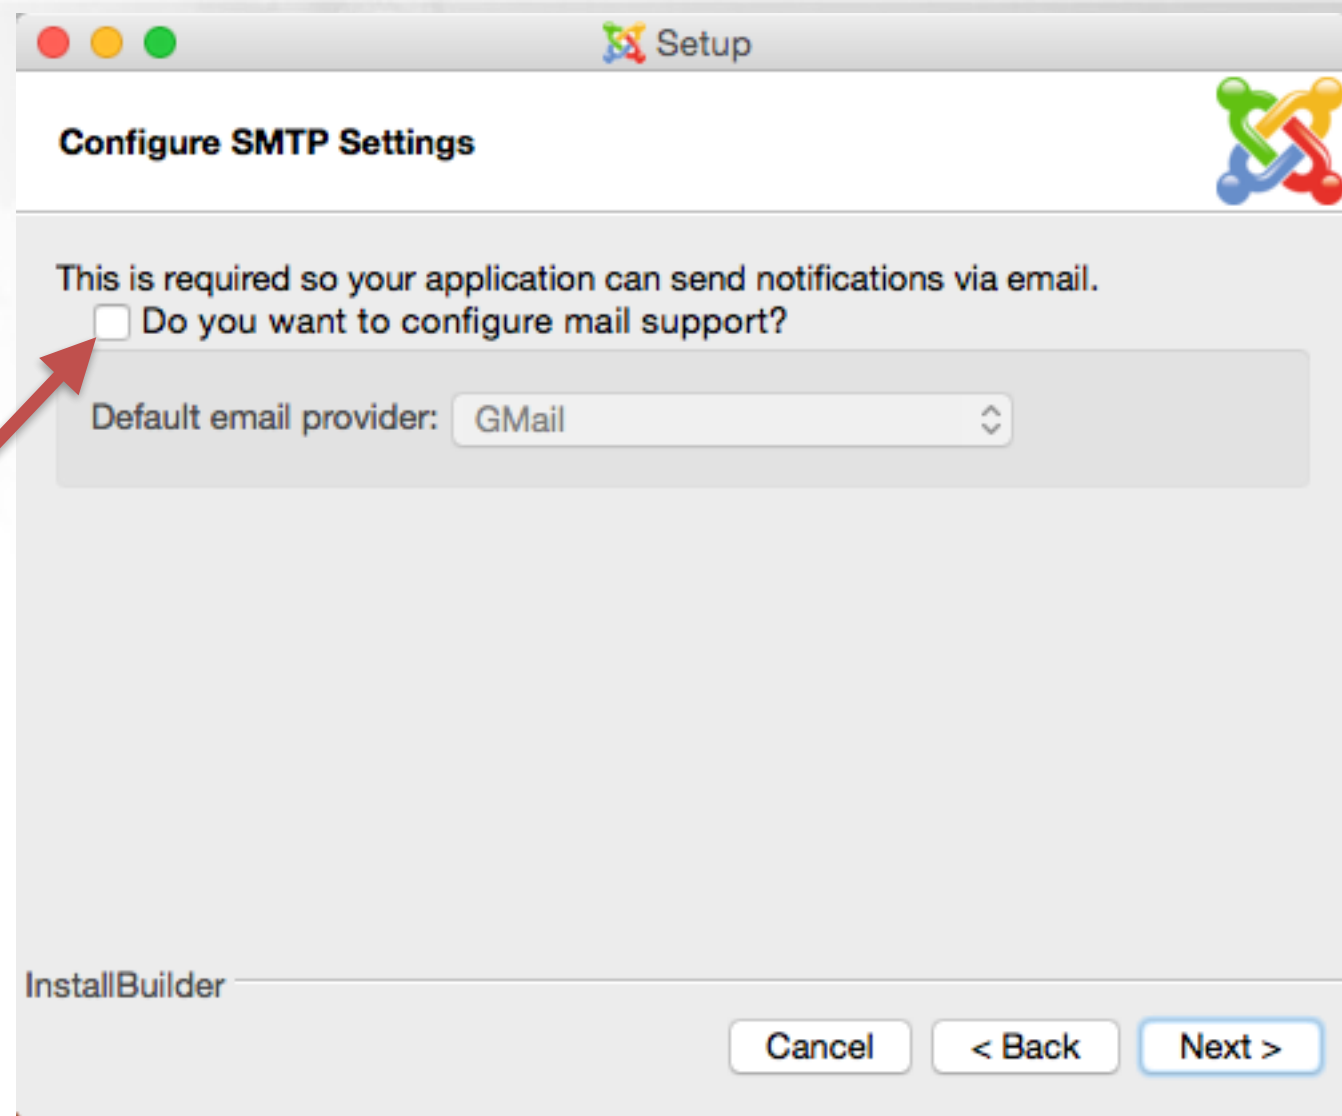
Setup

Configure SMTP Settings

This is required so your application can send notifications via email.

Do you want to configure mail support?

Default email provider: GMail

InstallBuilder

Cancel
< Back
Next >